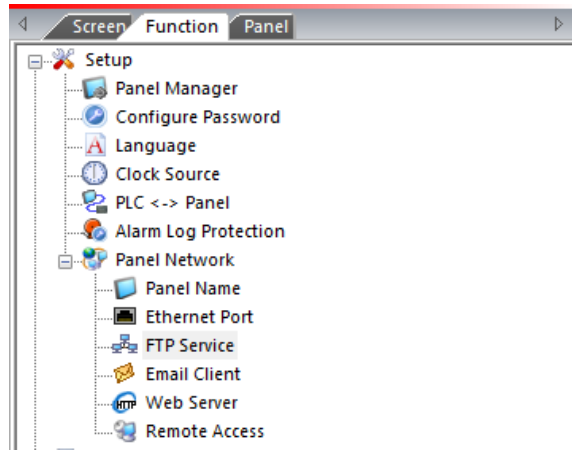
Screen Function Panel

Setup
Panel Manager
Configure Password
Language
Clock Source
PLC <-> Panel
Alarm Log Protection
Panel Network
Panel Name
Ethernet Port
FTP Service
Email Client
Web Server
Remote Access